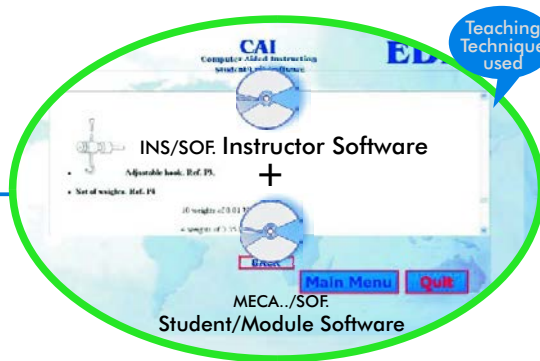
Teaching Technique used

CAI
Computer Aided Instruction
Student Lab Software

ED

INS/SOF. Instructor Software

+

Adjustable hook. Ref. P3.

Set of weights. Ref. P4

10 weights of 0.01 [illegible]

weights of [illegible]

BACK

Main Menu

Quit

MECA../SOF.
Student/Module Software